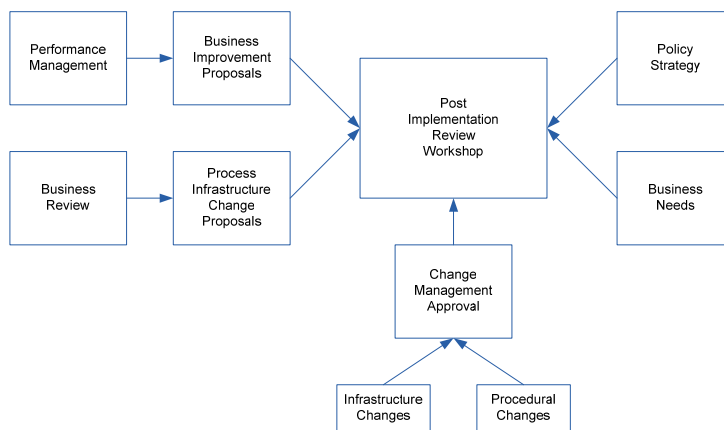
Performance Management

Business Improvement Proposals

Business Review

Process Infrastructure Change Proposals

Post Implementation Review Workshop

Policy Strategy

Business Needs

Change Management Approval

Infrastructure Changes

Procedural Changes